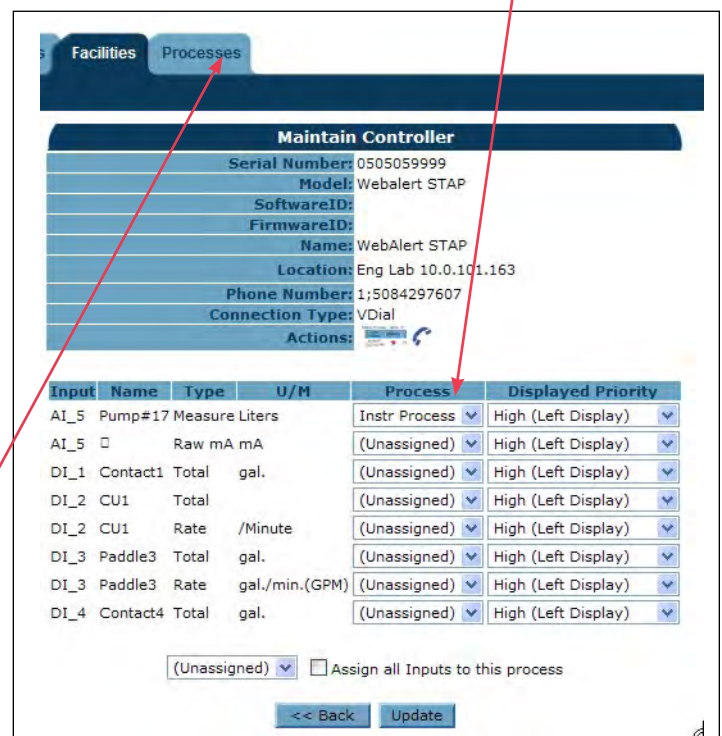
s Facilities Processes

Maintain Controller

| | |
|---|---|
| Serial Number: | 0505059999 |
| Model: | Webalert STAP |
| SoftwareID: | |
| FirmwareID: | |
| Name: | WebAlert STAP |
| Location: | Eng Lab 10.0.101.163 |
| Phone Number: | 1;5084297607 |
| Connection Type: | VDial |
| Actions: | |

| Input | Name | Type | U/M | Process | Displayed Priority |
|---|---|---|---|---|---|
| AI_5 | Pump#17 | Measure | Liters | Instr Process | High (Left Display) |
| AI_5 | □ | Raw mA | mA | (Unassigned) | High (Left Display) |
| DI_1 | Contact1 | Total | gal. | (Unassigned) | High (Left Display) |
| DI_2 | CU1 | Total | | (Unassigned) | High (Left Display) |
| DI_2 | CU1 | Rate | /Minute | (Unassigned) | High (Left Display) |
| DI_3 | Paddle3 | Total | gal. | (Unassigned) | High (Left Display) |
| DI_3 | Paddle3 | Rate | gal./min.(GPM) | (Unassigned) | High (Left Display) |
| DI_4 | Contact4 | Total | gal. | (Unassigned) | High (Left Display) |

(Unassigned) Assign all Inputs to this process

<< Back Update